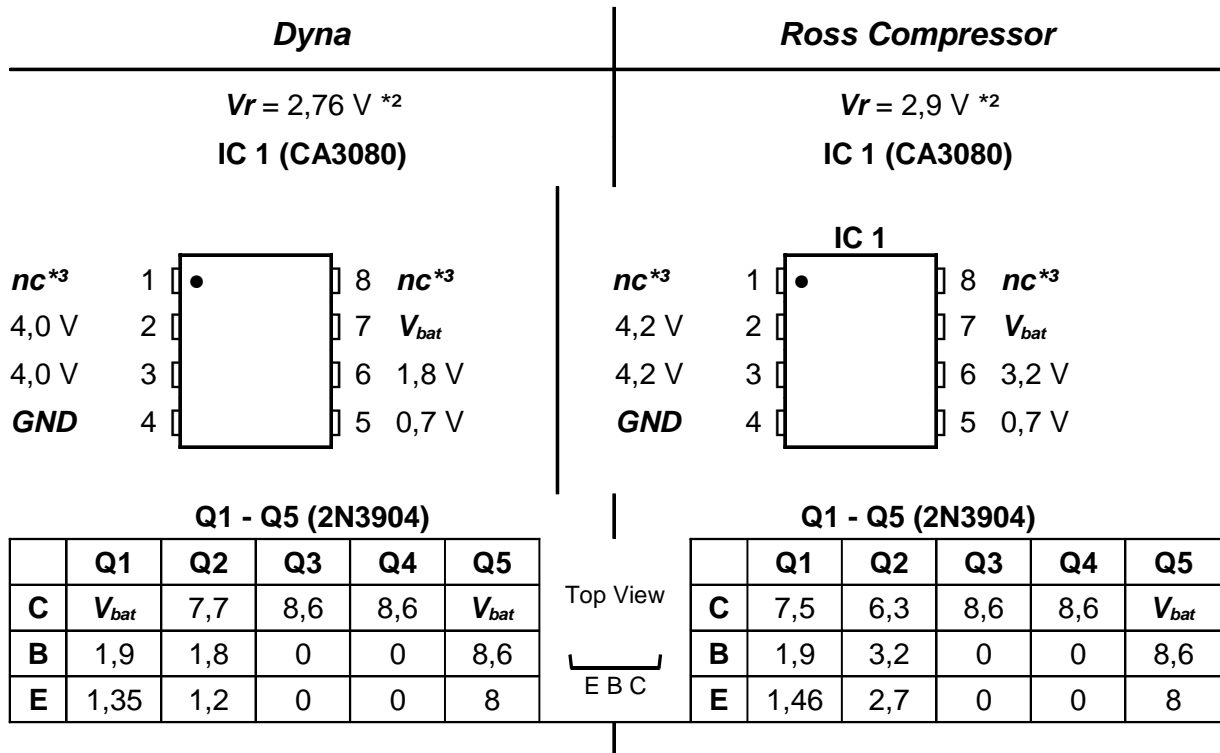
**Dyna**

$Vr$ = 2,76 V *²

IC 1 (CA3080)

nc*³ 1 ● 8 nc*³
4,0 V 2 7 $V_{bat}$
4,0 V 3 6 1,8 V
GND 4 5 0,7 V

Q1 - Q5 (2N3904)

| | Q1 | Q2 | Q3 | Q4 | Q5 |
|---|---|---|---|---|---|
| C | $V_{bat}$ | 7,7 | 8,6 | 8,6 | $V_{bat}$ |
| B | 1,9 | 1,8 | 0 | 0 | 8,6 |
| E | 1,35 | 1,2 | 0 | 0 | 8 |

Top View

E B C

**Ross Compressor**

$Vr$ = 2,9 V *²

IC 1 (CA3080)

IC 1

nc*³ 1 ● 8 nc*³
4,2 V 2 7 $V_{bat}$
4,2 V 3 6 3,2 V
GND 4 5 0,7 V

Q1 - Q5 (2N3904)

| | Q1 | Q2 | Q3 | Q4 | Q5 |
|---|---|---|---|---|---|
| C | 7,5 | 6,3 | 8,6 | 8,6 | $V_{bat}$ |
| B | 1,9 | 3,2 | 0 | 0 | 8,6 |
| E | 1,46 | 2,7 | 0 | 0 | 8 |